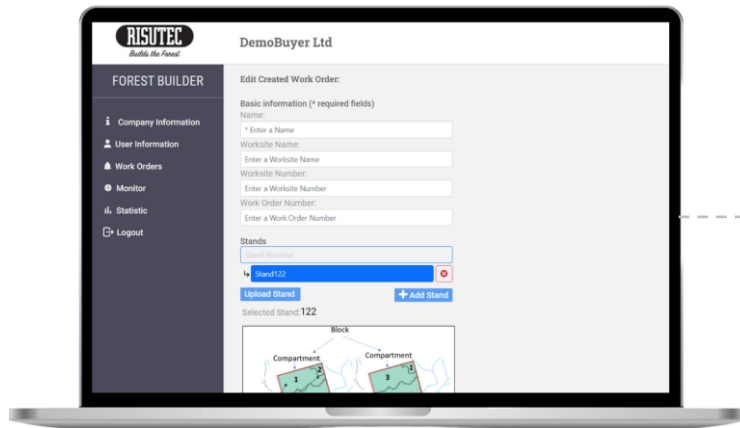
RISUTEC
Builds the Forest

DemoBuyer Ltd

FOREST BUILDER

Company Information
User Information
Work Orders
Monitor
Statistic
Logout

Edit Created Work Order:

Basic information (* required fields)
Name:
* Enter a Name
Worksite Name:
Enter a Worksite Name
Worksite Number:
Enter a Worksite Number
Work Order Number:
Enter a Work Order Number

Stands
Stand filename
Stand122
Upload Stand
+ Add Stand
Selected Stand:122

Block
Compartment
Compartment
1
2
3